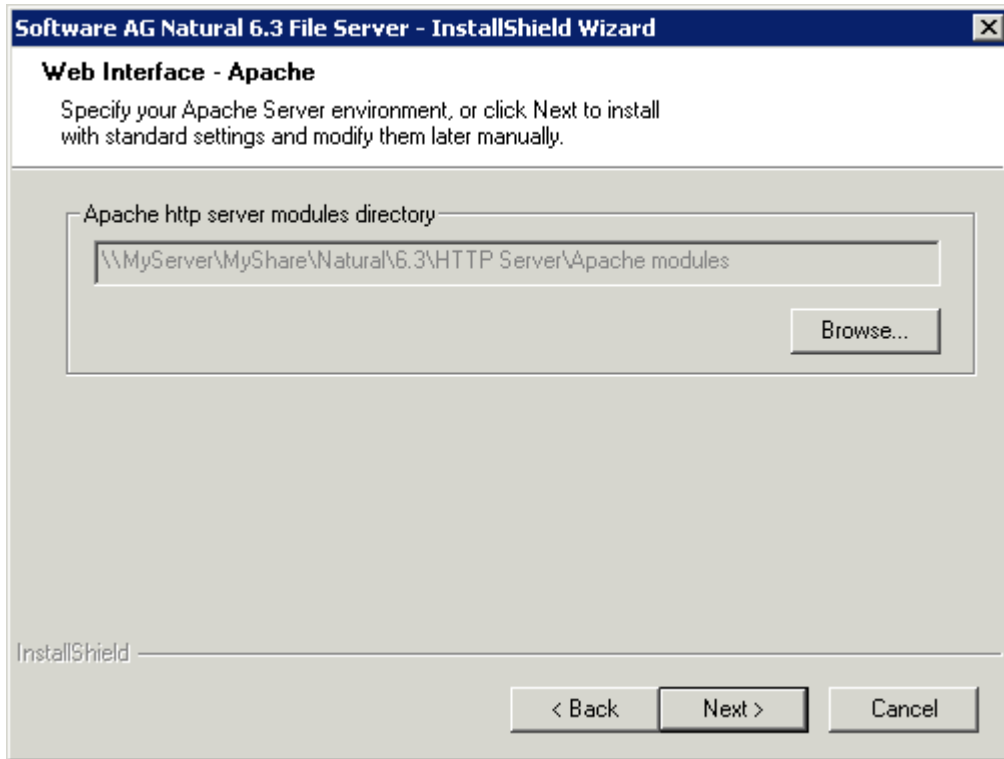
Software AG Natural 6.3 File Server - InstallShield Wizard

Web Interface - Apache

Specify your Apache Server environment, or click Next to install with standard settings and modify them later manually.

Apache http server modules directory

\\MyServer\MyShare\Natural\6.3\HTTP Server\Apache modules

Browse...

InstallShield

< Back

Next >

Cancel